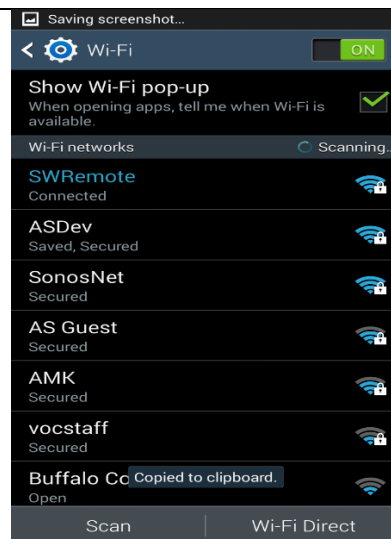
Saving screenshot...

Wi-Fi

ON

Show Wi-Fi pop-up

When opening apps, tell me when Wi-Fi is available.

Wi-Fi networks

Scanning.

SWRemote

Connected

ASDev

Saved, Secured

SonosNet

Secured

AS Guest

Secured

AMK

Secured

vocstaff

Secured

Buffalo Co

Open

Copied to clipboard.

Scan

Wi-Fi Direct